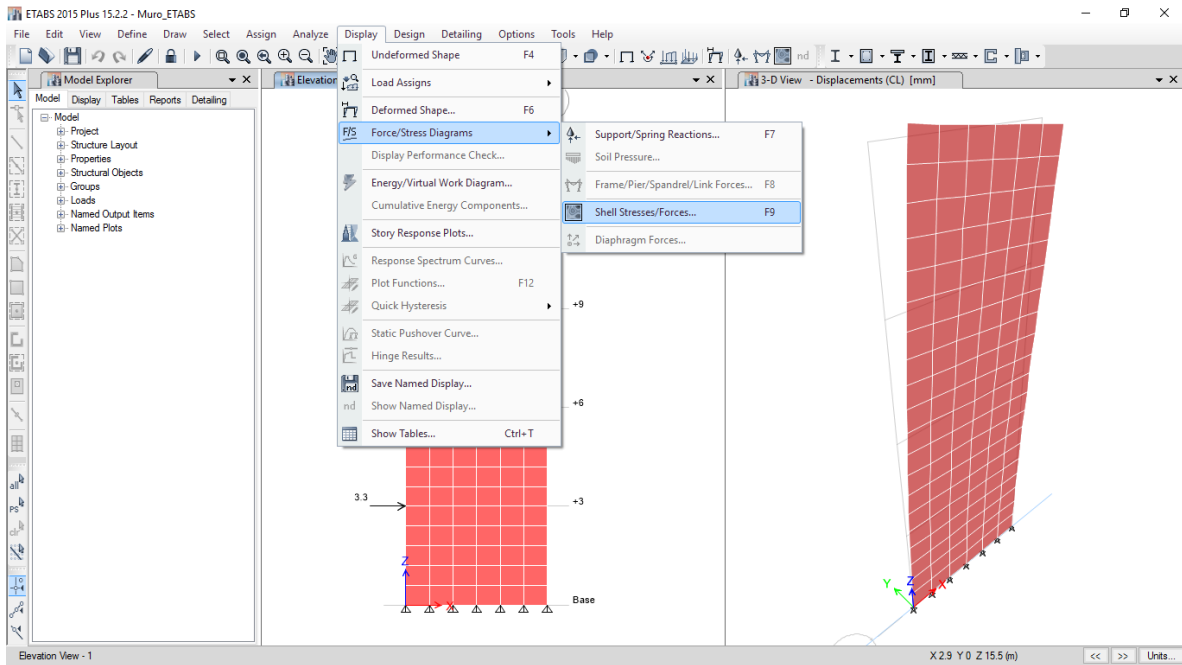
ETABS 2015 Plus 15.2.2 - Muro_ETABS

File Edit View Define Draw Select Assign Analyze Display Design Detailing Options Tools Help

Model Explorer

Model Display Tables Reports Detailing

Model
Project
Structure Layout
Properties
Structural Objects
Groups
Loads
Named Output Items
Named Plots

Elevation

Undeformed Shape F4
Load Assigns
Deformed Shape... F6
Force/Stress Diagrams
Display Performance Check...
Energy/Virtual Work Diagram...
Cumulative Energy Components...
Story Response Plots...
Response Spectrum Curves...
Plot Functions... F12
Quick Hysteresis
Static Pushover Curve...
Hinge Results...
Save Named Display...
Show Named Display...
Show Tables... Ctrl+T

Support/Spring Reactions... F7
Soil Pressure...
Frame/Pier/Spandrel/Link Forces... F8
Shell Stresses/Forces... F9
Diaphragm Forces...

3-D View - Displacements (CL) [mm]

+9
+6
+3
3.3
Base
Z
X
Y

Elevation View - 1

X 2.9 Y 0 Z 15.5 (m)

Units...